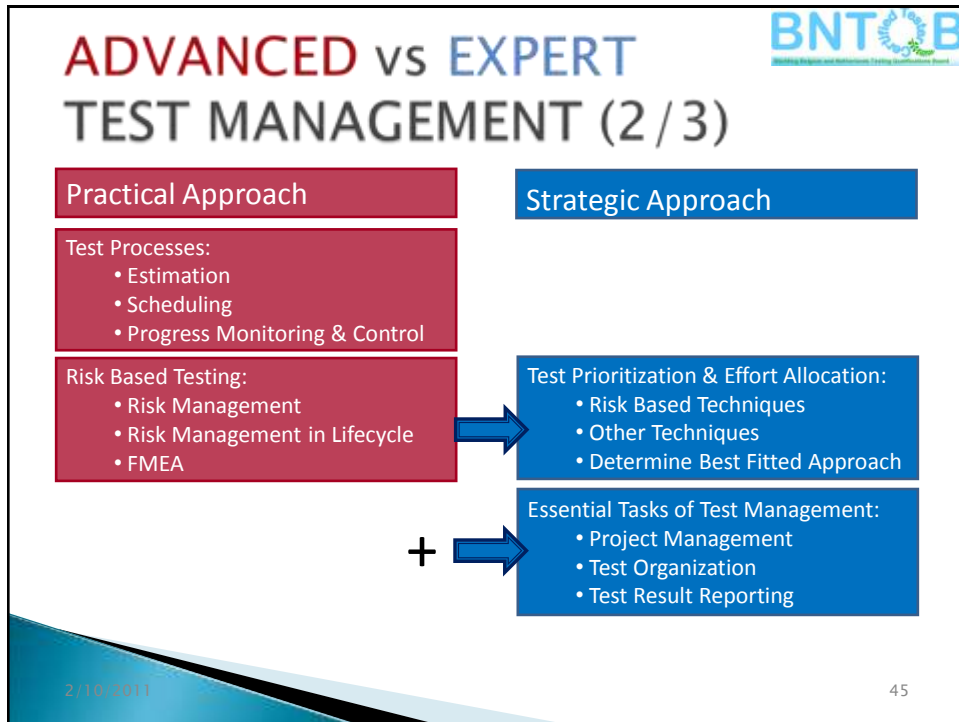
ADVANCED vs EXPERT TEST MANAGEMENT (2/3)

BNTQB

Practical Approach

Strategic Approach

Test Processes:
• Estimation
• Scheduling
• Progress Monitoring & Control

Risk Based Testing:
• Risk Management
• Risk Management in Lifecycle
• FMEA

Test Prioritization & Effort Allocation:
• Risk Based Techniques
• Other Techniques
• Determine Best Fitted Approach

+

Essential Tasks of Test Management:
• Project Management
• Test Organization
• Test Result Reporting

2/10/2011

45